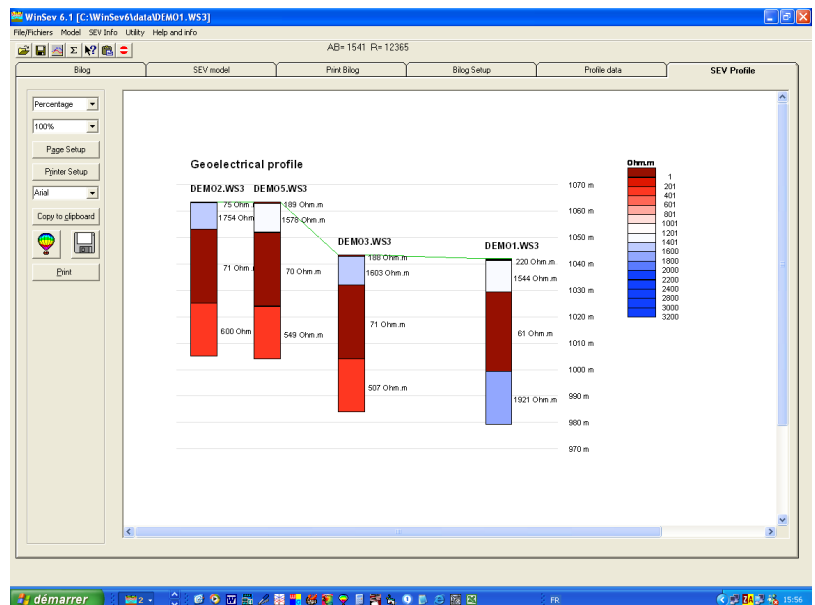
WinSev 6.1 [C:\WinSev6\data\DEMO1.WS3]

File/Fichiers Model SEV Info Utility Help and info

AB= 1541 R= 12365

Bilog | SEV model | Print Bilog | Bilog Setup | Profile data | SEV Profile

Percentage

100%

Page Setup

Printer Setup

Arial

Copy to clipboard

Print

Geoelectrical profile

DEMO2.WS3 DEMO5.WS3

75 Ohm.m
1754 Ohm
71 Ohm.m
600 Ohm

189 Ohm.m
1578 Ohm.m
70 Ohm.m
549 Ohm.m

DEMO3.WS3

188 Ohm.m
1603 Ohm.m
71 Ohm.m
507 Ohm.m

DEMO1.WS3

220 Ohm.m
1544 Ohm.m
61 Ohm.m
1921 Ohm.m

1070 m
1060 m
1050 m
1040 m
1030 m
1020 m
1010 m
1000 m
990 m
980 m
970 m

Ohm.m
1
201
401
601
801
1001
1201
1401
1600
1800
2000
2200
2400
2800
3000
3200

démarrer

FR

15:56